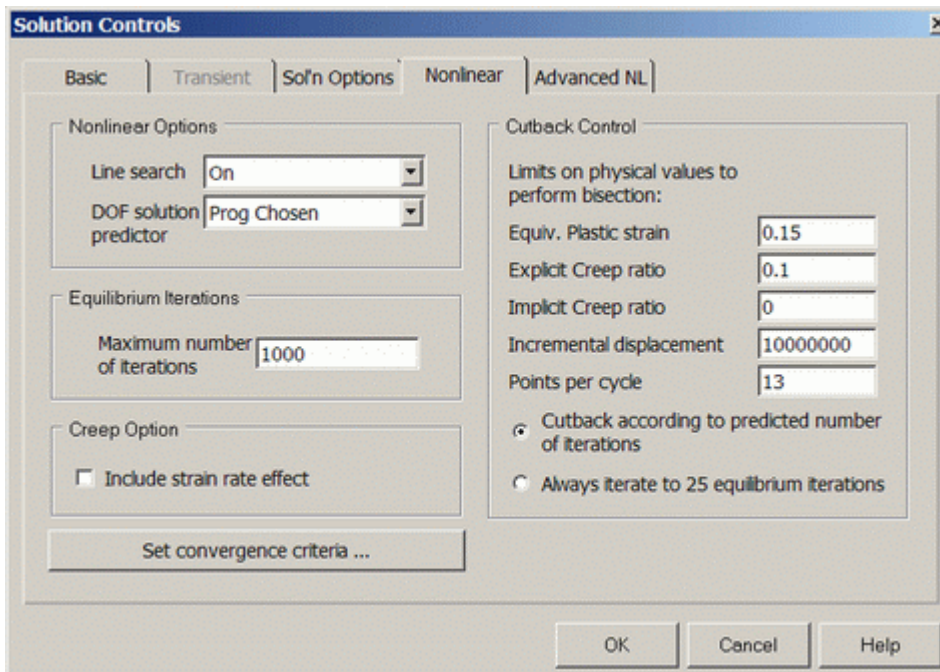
Solution Controls

Basic | Transient | Sol'n Options | Nonlinear | Advanced NL

Nonlinear Options

Line search | On

DOF solution predictor | Prog Chosen

Equilibrium Iterations

Maximum number of iterations | 1000

Creep Option

Include strain rate effect

Set convergence criteria ...

Cutback Control

Limits on physical values to perform bisection:

Equiv. Plastic strain | 0.15

Explicit Creep ratio | 0.1

Implicit Creep ratio | 0

Incremental displacement | 10000000

Points per cycle | 13

Cutback according to predicted number of iterations

Always iterate to 25 equilibrium iterations

OK | Cancel | Help